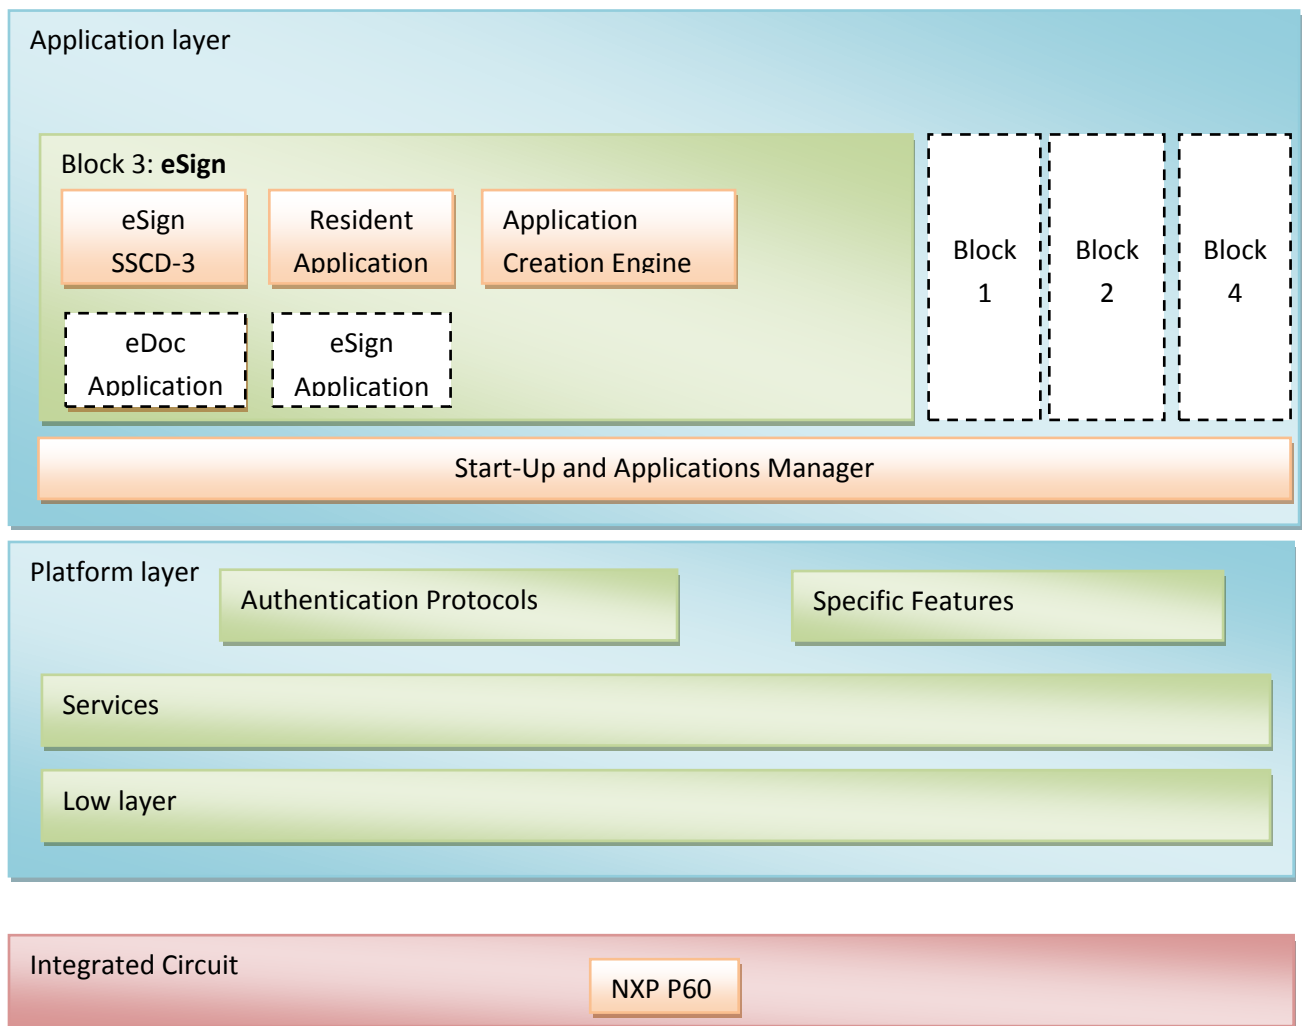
Application layer

Block 3: **eSign**

eSign SSCD-3

Resident Application

Application Creation Engine

eDoc Application

eSign Application

Block 1

Block 2

Block 4

Start-Up and Applications Manager

Platform layer

Authentication Protocols

Specific Features

Services

Low layer

Integrated Circuit

NXP P60